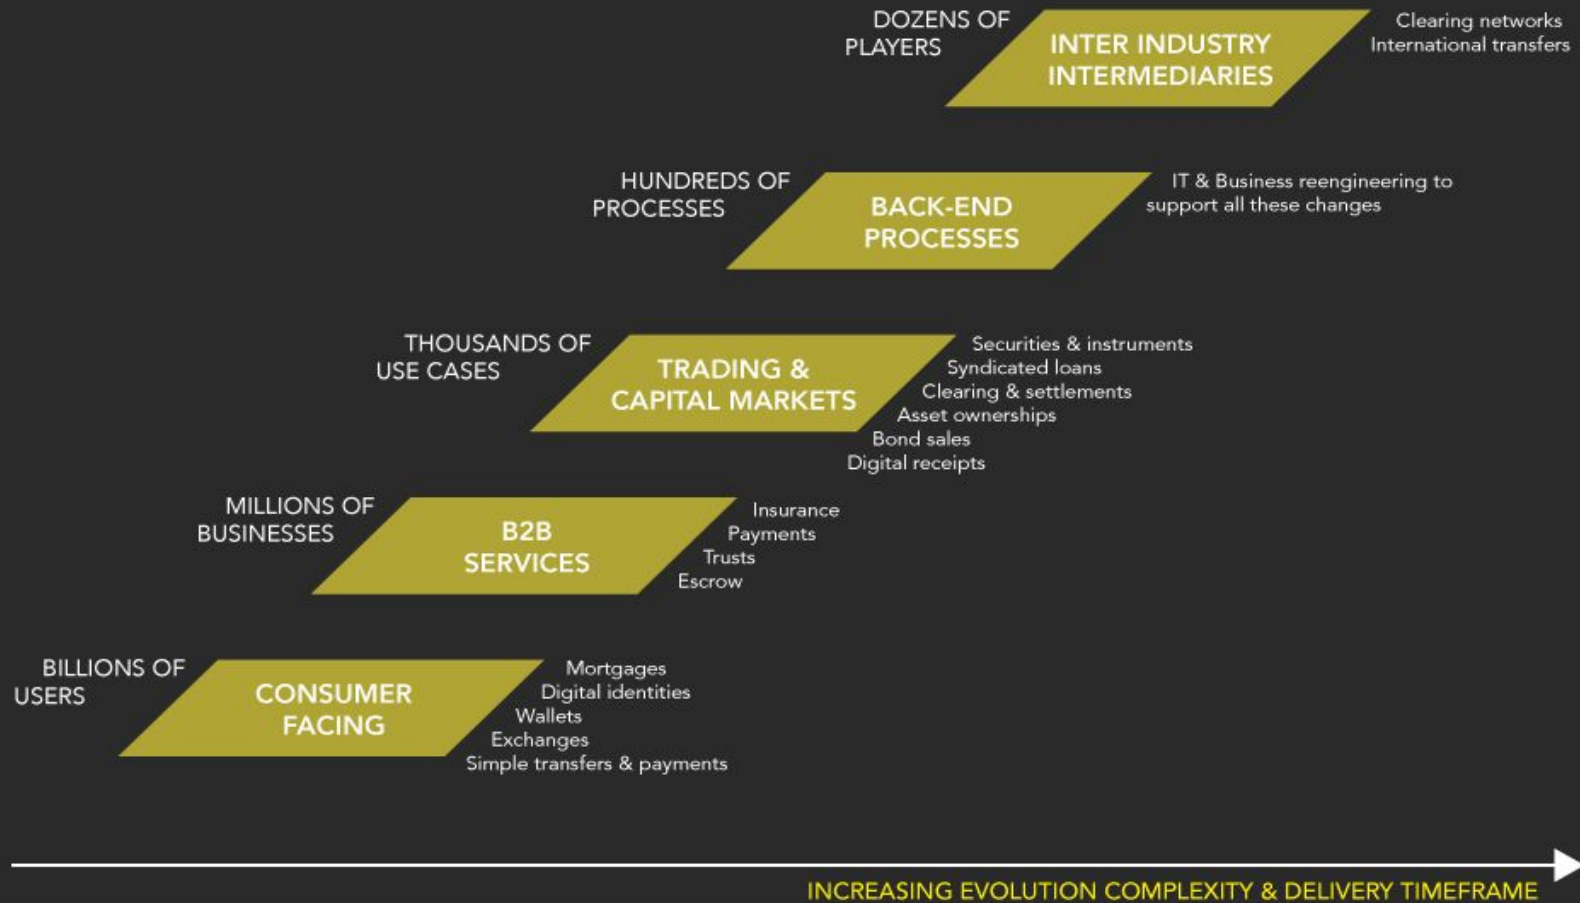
DOZENS OF PLAYERS

INTER INDUSTRY INTERMEDIARIES

Clearing networks
International transfers

HUNDREDS OF PROCESSES

BACK-END PROCESSES

IT & Business reengineering to support all these changes

THOUSANDS OF USE CASES

TRADING & CAPITAL MARKETS

Securities & instruments
Syndicated loans
Clearing & settlements
Asset ownerships
Bond sales
Digital receipts

MILLIONS OF BUSINESSES

B2B SERVICES

Insurance
Payments
Trusts
Escrow

BILLIONS OF USERS

CONSUMER FACING

Mortgages
Digital identities
Wallets
Exchanges
Simple transfers & payments

INCREASING EVOLUTION COMPLEXITY & DELIVERY TIMEFRAME